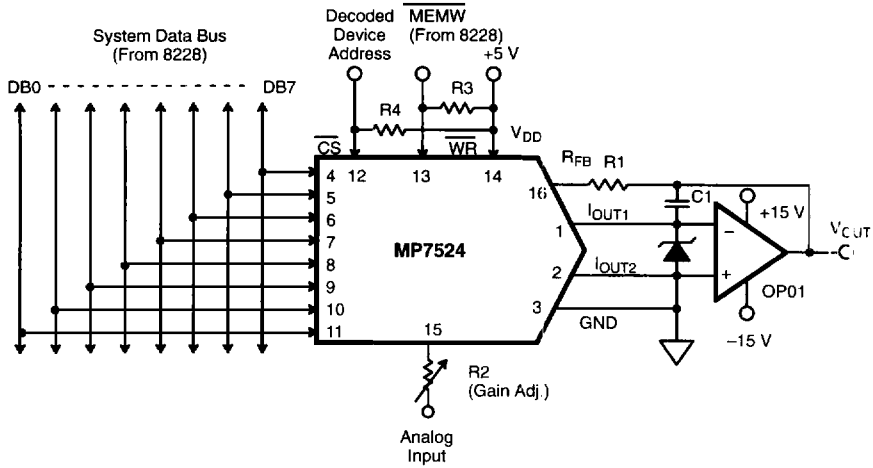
System Data Bus (From 8228)

Decoded Device Address

$\overline{MEMW}$ (From 8228)

+5 V

DB0

DB7

R4

R3

$V_{DD}$

$\overline{CS}$

$\overline{WR}$

4

12

13

14

$R_{FB}$

R1

16

C1

5

6

$I_{OUT1}$

+15 V

1

7

MP7524

$V_{OUT}$

8

2

$I_{OUT2}$

9

OP01

10

3

GND

11

15

–15 V

R2 (Gain Adj.)

Analog Input